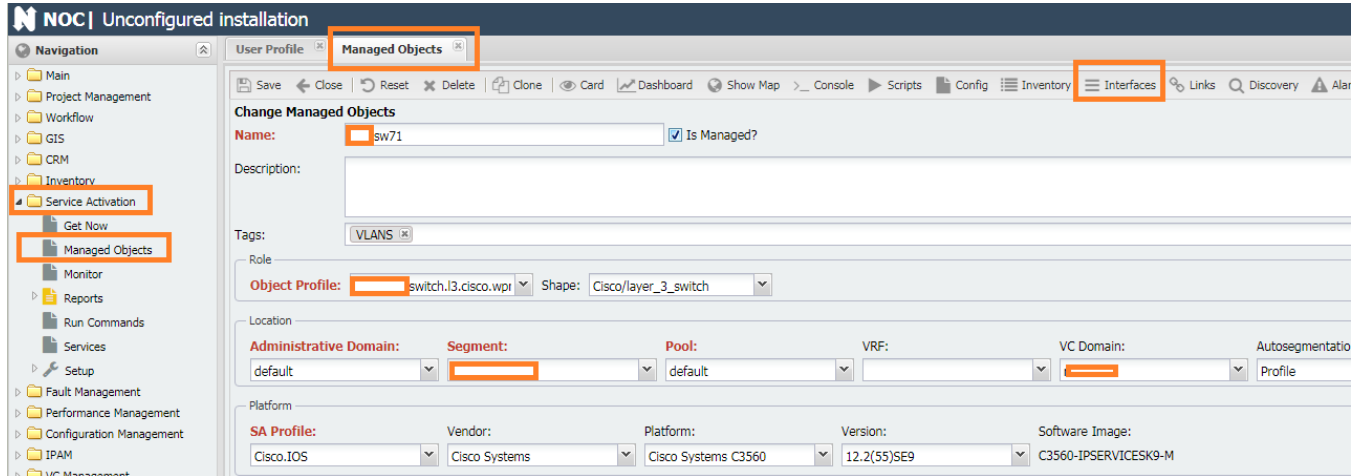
NOC| Unconfigured installation

Navigation

Main
Project Management
Workflow
GIS
CRM
Inventory
Service Activation
Get Now
Managed Objects
Monitor
Reports
Run Commands
Services
Setup
Fault Management
Performance Management
Configuration Management
IPAM
VC Management

User Profile
Managed Objects

Save Close Reset Delete Clone Card Dashboard Show Map Console Scripts Config Inventory Interfaces Links Discovery Alar

Change Managed Objects

Name: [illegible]sw71
Is Managed?

Description:

Tags: VLANS

Role
Object Profile: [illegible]switch.l3.cisco.wpr
Shape: Cisco/layer_3_switch

Location
Administrative Domain: default
Segment: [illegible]
Pool: default
VRF:
VC Domain: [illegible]
Autosegmentatio Profile

Platform
SA Profile: Cisco.IOS
Vendor: Cisco Systems
Platform: Cisco Systems C3560
Version: 12.2(55)SE9
Software Image: C3560-IPSERVICESK9-M